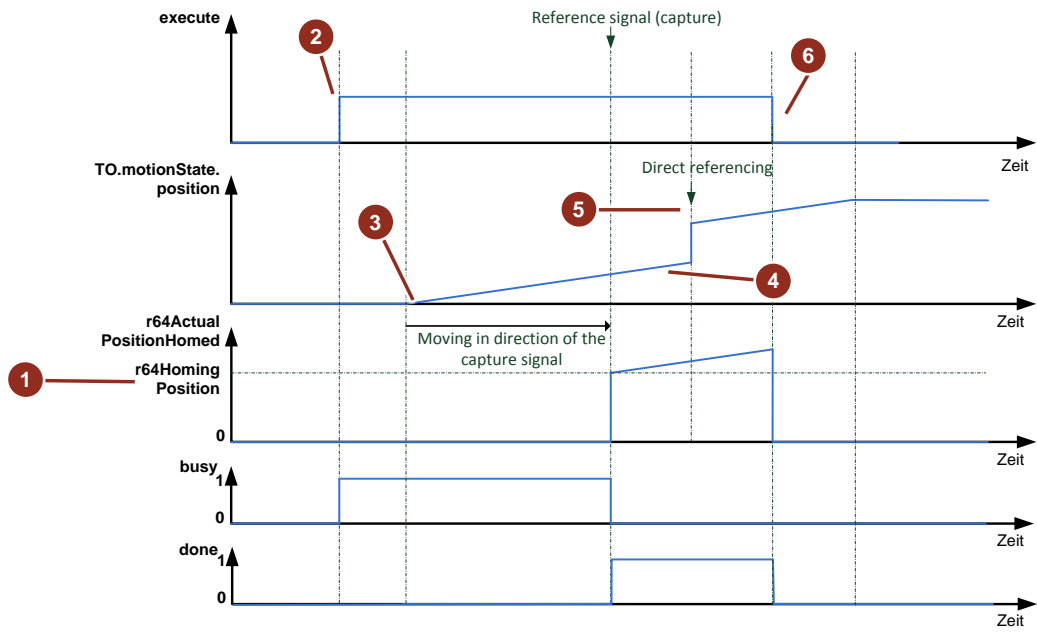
execute

Reference signal (capture)

2

6

Zeit

TO.motionState.position

Direct referencing

5

3

4

Zeit

r64ActualPositionHomed

Moving in direction of the capture signal

1

r64HomingPosition

0

Zeit

busy

1

0

Zeit

done

1

0

Zeit